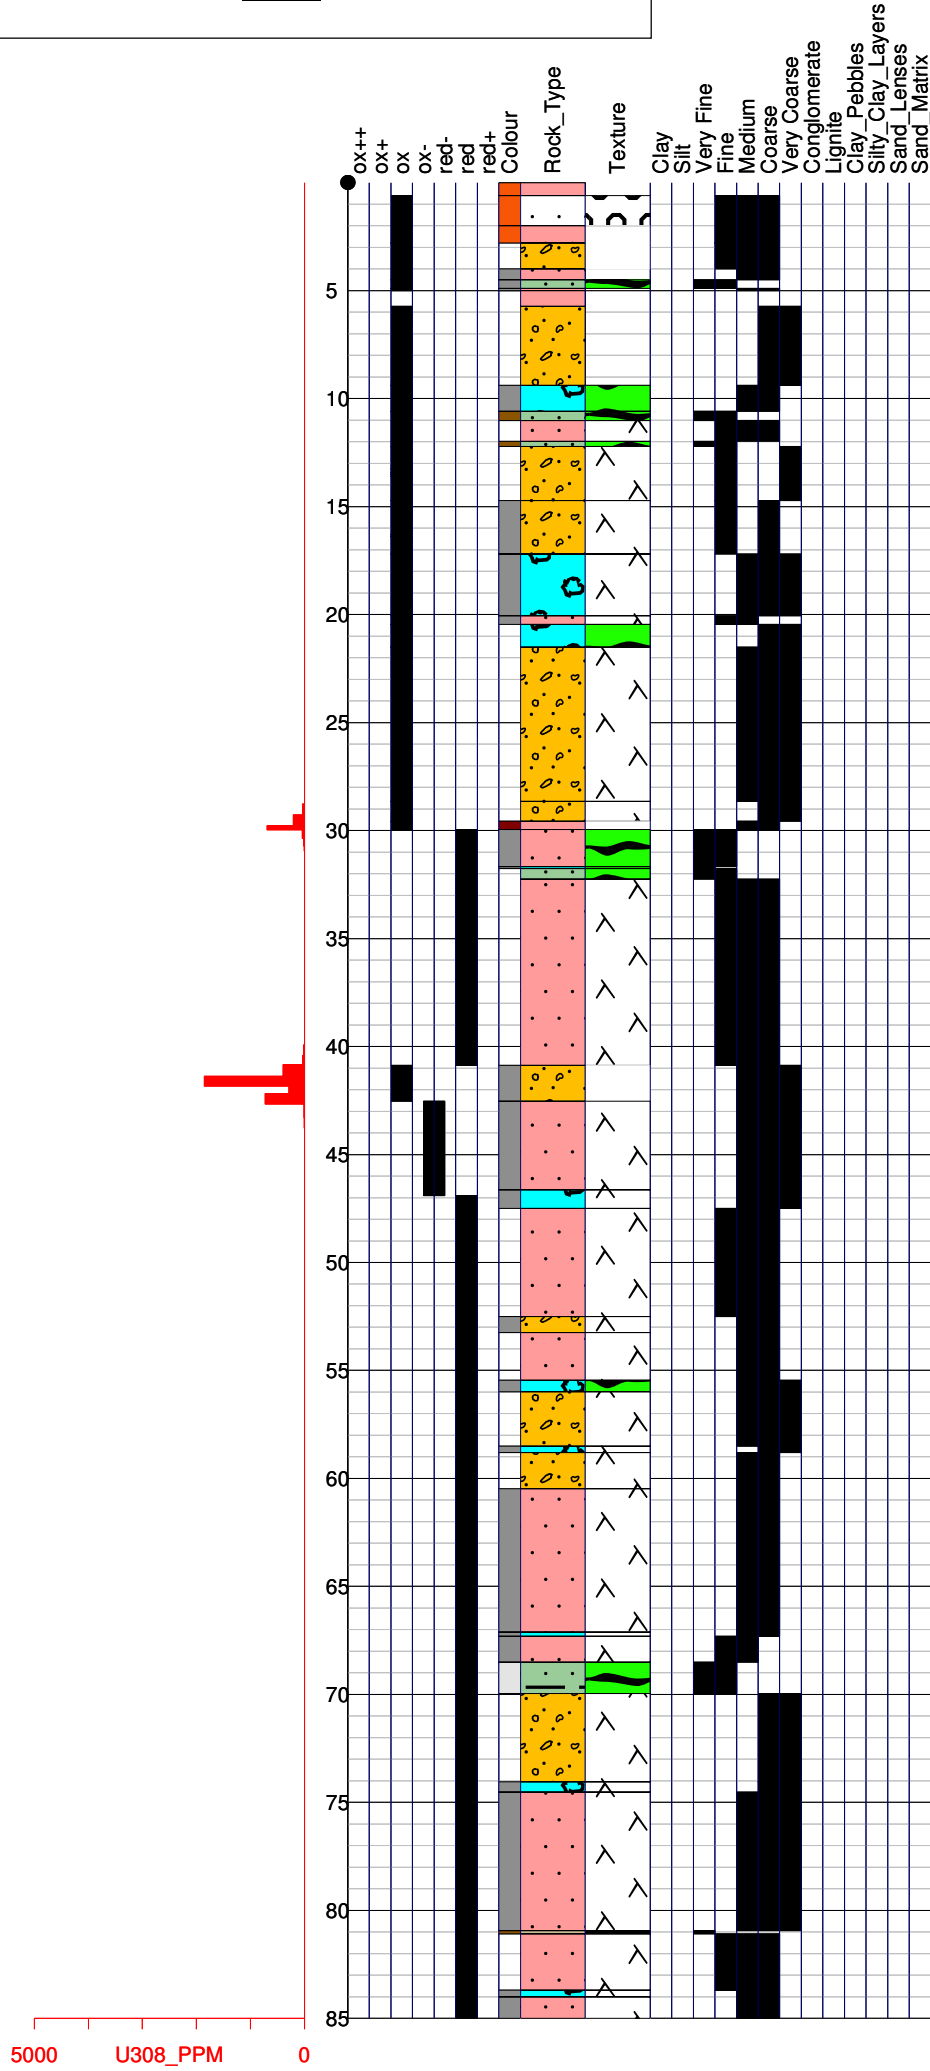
ox++
ox+
ox
ox-
red-
red
red+
Colour
Rock_Type
Texture
Clay
Silt
Very Fine
Fine
Medium
Coarse
Very Coarse
Conglomerate
Lignite
Clay_Pebbles
Silty_Clay_Layers
Sand_Lenses
Sand_Matrix

5
10
15
20
25
30
35
40
45
50
55
60
65
70
75
80
85

5000
U308_PPM
0